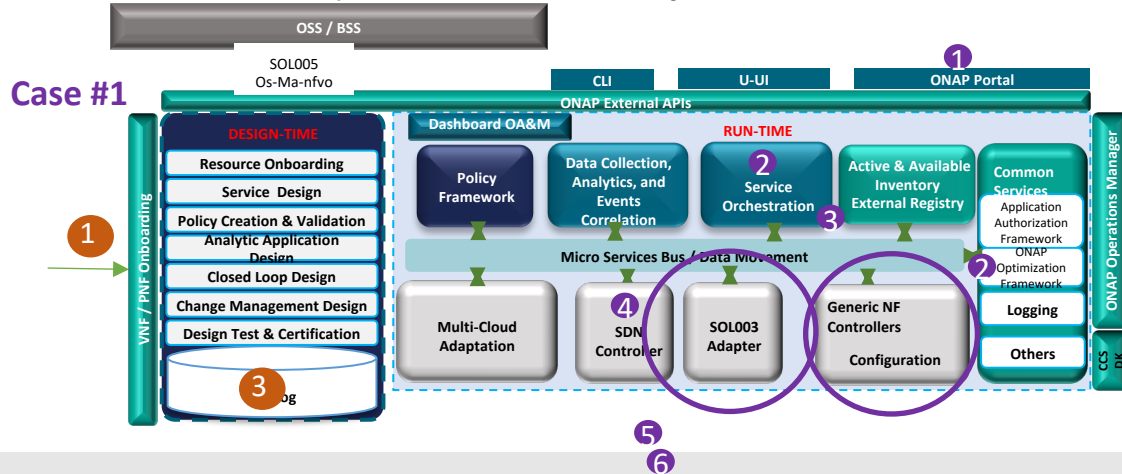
OSS / BSS

SOL005
Os-Ma-nfvo

Case #1

CLI

U-UI

1
ONAP Portal

ONAP External APIs

VNF / PNF Onboarding

1

DESIGN-TIME

Resource Onboarding

Service Design

Policy Creation & Validation

Analytic Application Design

Closed Loop Design

Change Management Design

Design Test & Certification

3
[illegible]og

Dashboard OA&M

RUN-TIME

Policy Framework

Data Collection, Analytics, and Events Correlation

2
Service Orchestration

3

Active & Available Inventory External Registry

Common Services

Application Authorization Framework

2
ONAP Optimization Framework

Logging

Others

Micro Services Bus / Data Movement

Multi-Cloud Adaptation

4
SDN Controller

SOL003 Adapter

Generic NF Controllers

Configuration

ONAP Operations Manager

CCS DK

5
6